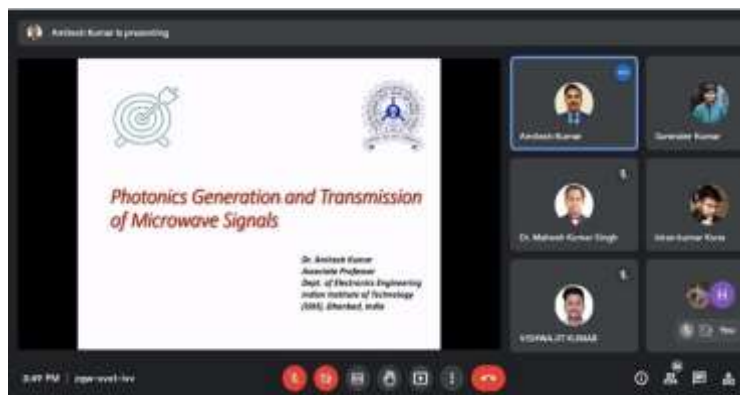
Amitesh Kumar is presenting

Photonics Generation and Transmission of Microwave Signals

Dr. Amitesh Kumar
Associate Professor
Dept. of Electronics Engineering
Indian Institute of Technology
(ISM), Dhanbad, India

Amitesh Kumar

Surender Kumar

Dr. Mahesh Kumar Singh

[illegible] kumar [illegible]

VISHWAJIT KUMAR

H

3:49 PM | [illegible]